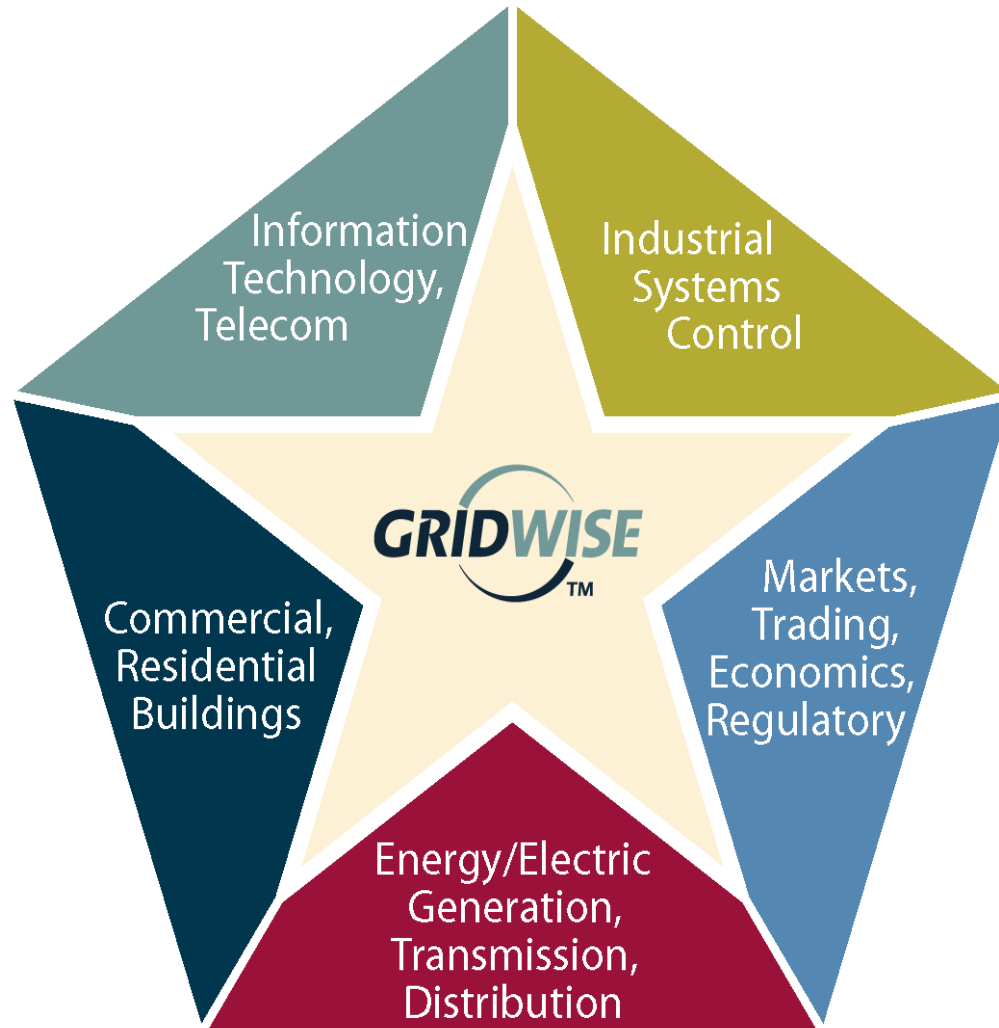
Information Technology, Telecom

Industrial Systems Control

GRIDWISE ™

Commercial, Residential Buildings

Markets, Trading, Economics, Regulatory

Energy/Electric Generation, Transmission, Distribution